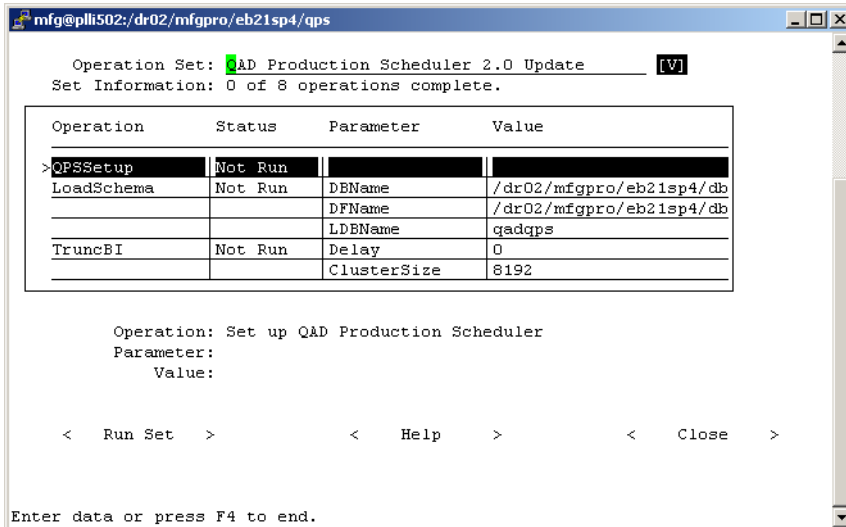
mfg@plli502:/dr02/mfgpro/eb21sp4/qps

Operation Set: QAD Production Scheduler 2.0 Update [V]
Set Information: 0 of 8 operations complete.

| Operation | Status | Parameter | Value |
|---|---|---|---|
| >QPSSetup | Not Run | | |
| LoadSchema | Not Run | DBName | /dr02/mfgpro/eb21sp4/db |
| | | DFName | /dr02/mfgpro/eb21sp4/db |
| | | LDBName | qadqps |
| TruncBI | Not Run | Delay | 0 |
| | | ClusterSize | 8192 |

Operation: Set up QAD Production Scheduler
Parameter:
Value:

< Run Set > < Help > < Close >

Enter data or press F4 to end.